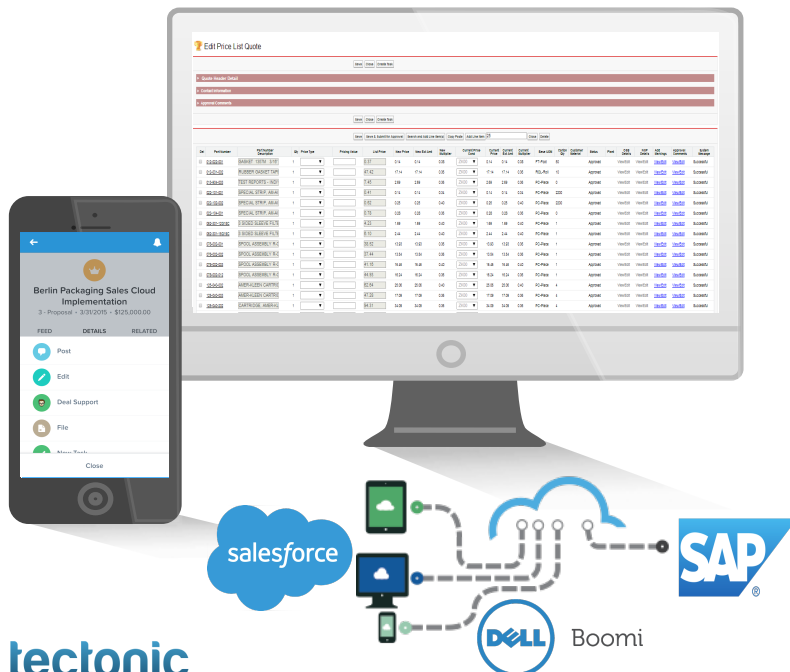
Edit Price List Quote

Save Close Create New

Quote Header Detail

Contact Information

Approval Comments

Save Close Create New

Berlin Packaging Sales Cloud Implementation

3 - Proposal · 3/31/2015 · $125,000.00

FEED

DETAILS

RELATED

Post

Edit

Deal Support

File

Close

salesforce

SAP

DELL

Boomi

tectonic